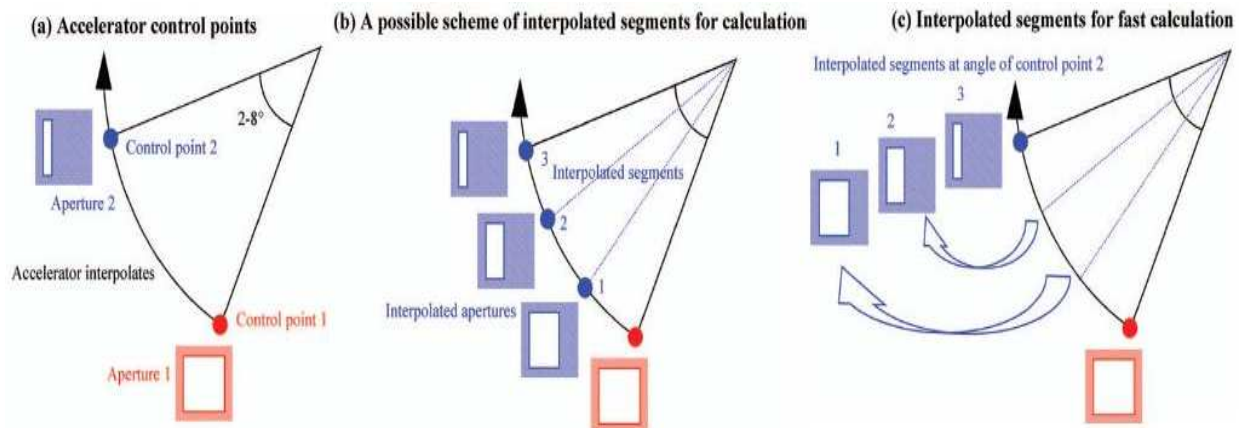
(a) Accelerator control points

2-8°

Control point 2

Aperture 2

Accelerator interpolates

Control point 1

Aperture 1

(b) A possible scheme of interpolated segments for calculation

3

Interpolated segments

2

1

Interpolated apertures

(c) Interpolated segments for fast calculation

Interpolated segments at angle of control point 2

3

2

1